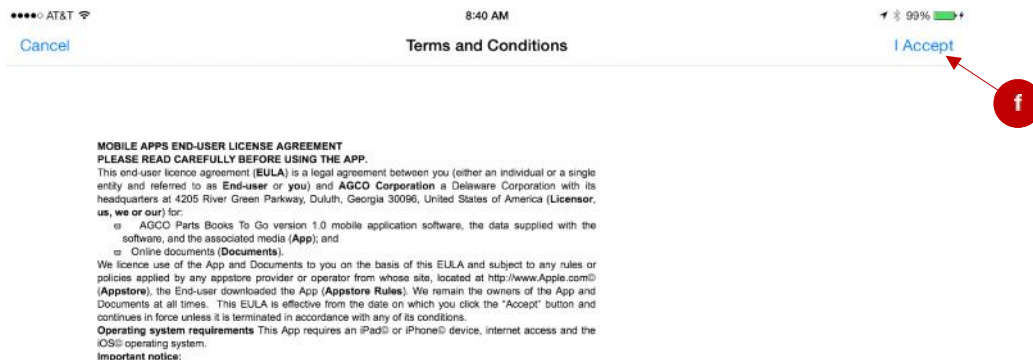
●●●●○ AT&T 8:40 AM 99%

Cancel Terms and Conditions I Accept

f

MOBILE APPS END-USER LICENSE AGREEMENT
PLEASE READ CAREFULLY BEFORE USING THE APP.
This end-user licence agreement (EULA) is a legal agreement between you (either an individual or a single entity and referred to as End-user or you) and AGCO Corporation a Delaware Corporation with its headquarters at 4205 River Green Parkway, Duluth, Georgia 30096, United States of America (Licensor, us, we or our) for:
AGCO Parts Books To Go version 1.0 mobile application software, the data supplied with the software, and the associated media (App); and
Online documents (Documents).
We licence use of the App and Documents to you on the basis of this EULA and subject to any rules or policies applied by any appstore provider or operator from whose site, located at http://www.Apple.com© (Appstore), the End-user downloaded the App (Appstore Rules). We remain the owners of the App and Documents at all times. This EULA is effective from the date on which you click the "Accept" button and continues in force unless it is terminated in accordance with any of its conditions.
Operating system requirements This App requires an iPad© or iPhone© device, internet access and the iOS© operating system.
Important notice: